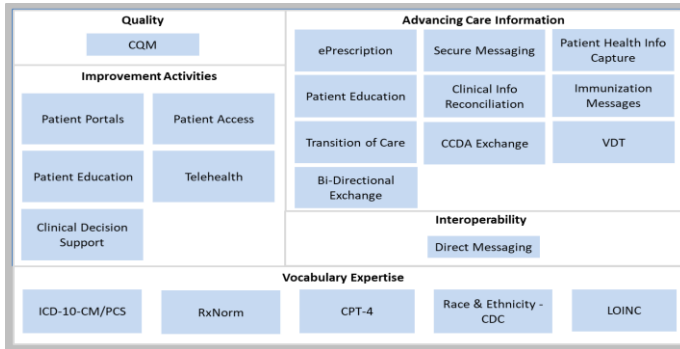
Quality

CQM

Improvement Activities

Patient Portals

Patient Access

Patient Education

Telehealth

Clinical Decision Support

Advancing Care Information

ePrescription

Secure Messaging

Patient Health Info Capture

Patient Education

Clinical Info Reconciliation

Immunization Messages

Transition of Care

CCDA Exchange

VDT

Bi-Directional Exchange

Interoperability

Direct Messaging

Vocabulary Expertise

ICD-10-CM/PCS

RxNorm

CPT-4

Race & Ethnicity - CDC

LOINC